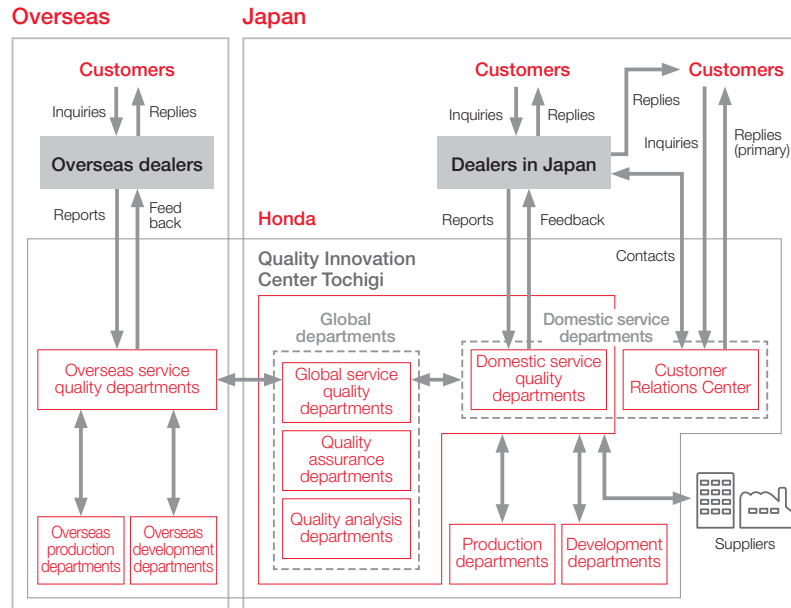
Overseas

Japan

Customers

Inquiries

Replies

Overseas dealers

Reports

Feed back

Customers

Inquiries

Replies

Dealers in Japan

Reports

Feedback

Customers

Replies

Inquiries

Replies (primary)

Contacts

Honda

Quality Innovation Center Tochigi

Global departments

Domestic service departments

Overseas service quality departments

Global service quality departments

Domestic service quality departments

Customer Relations Center

Quality assurance departments

Quality analysis departments

Overseas production departments

Overseas development departments

Production departments

Development departments

Suppliers